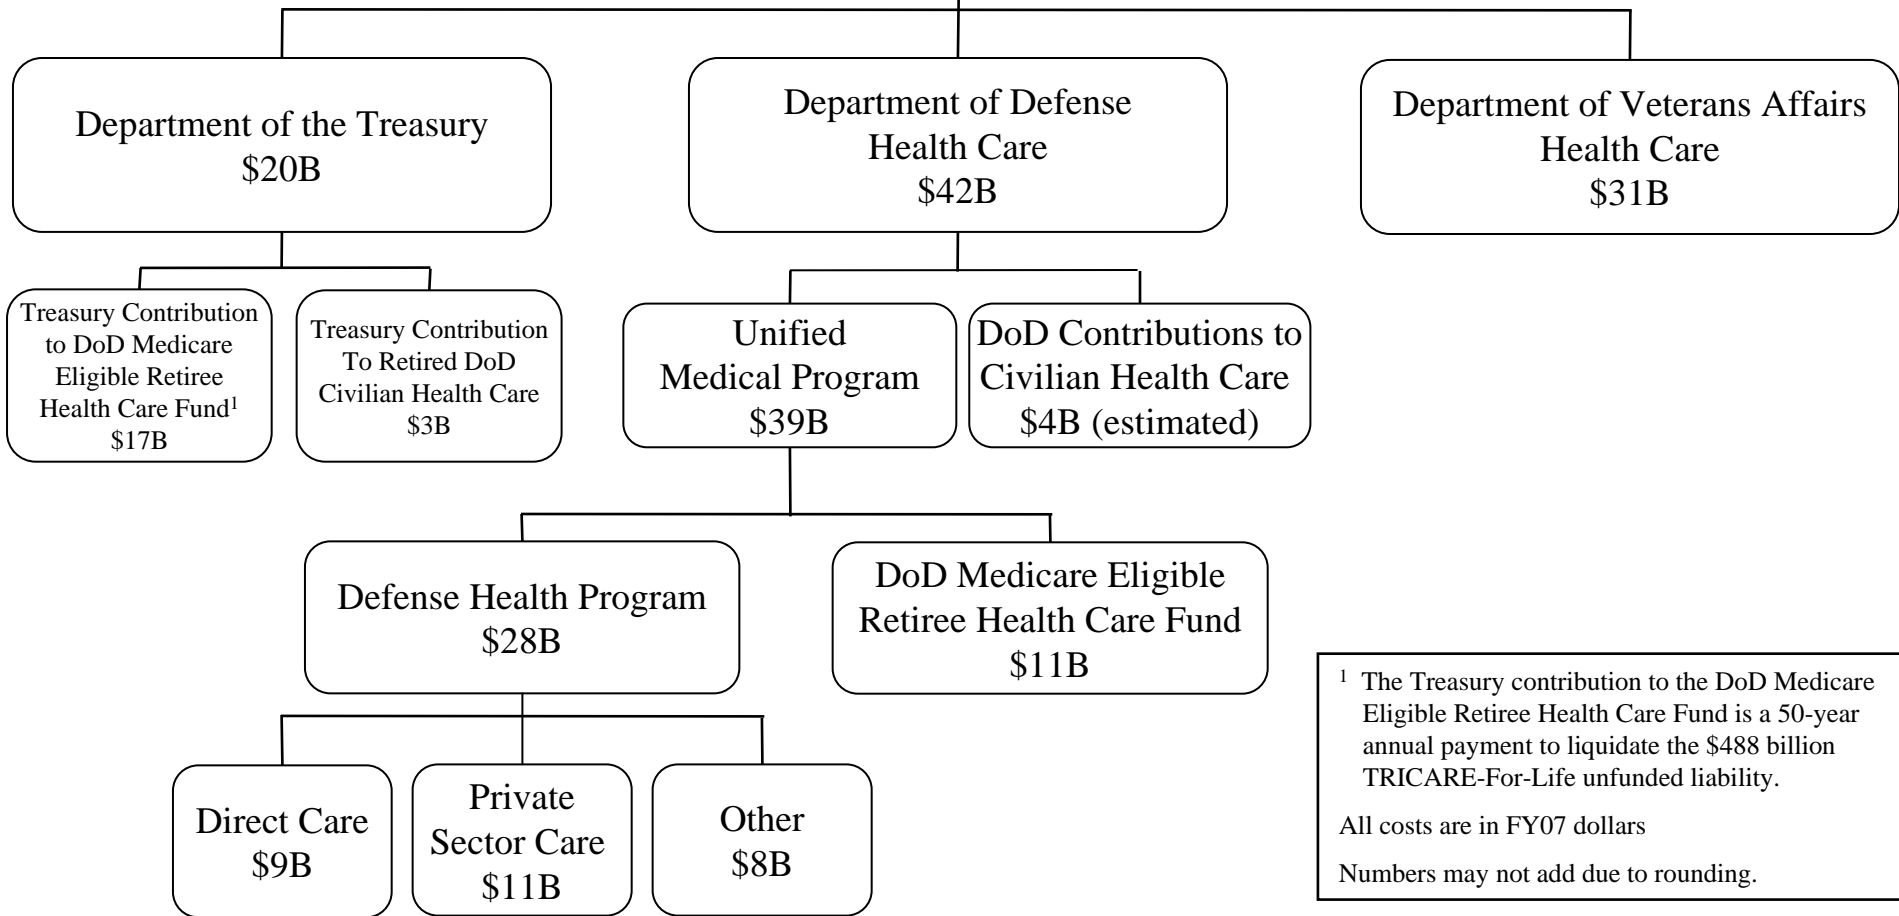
Department of the Treasury
\$20B

Department of Defense
Health Care
\$42B

Department of Veterans Affairs
Health Care
\$31B

Treasury Contribution to DoD Medicare Eligible Retiree Health Care Fund$^1$
\$17B

Treasury Contribution To Retired DoD Civilian Health Care
\$3B

Unified
Medical Program
\$39B

DoD Contributions to
Civilian Health Care
\$4B (estimated)

Defense Health Program
\$28B

DoD Medicare Eligible
Retiree Health Care Fund
\$11B

Direct Care
\$9B

Private
Sector Care
\$11B

Other
\$8B

$^1$ The Treasury contribution to the DoD Medicare Eligible Retiree Health Care Fund is a 50-year annual payment to liquidate the \$488 billion TRICARE-For-Life unfunded liability.

All costs are in FY07 dollars

Numbers may not add due to rounding.